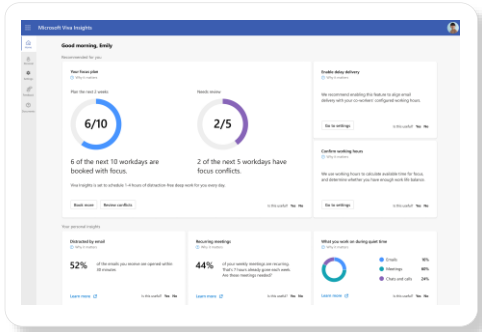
Microsoft Viva Insights

Good morning, Emily

Recommended for you

Your focus plan
Why is this here?

Plan the next 3 weeks

6/10

6 of the next 10 workdays are booked with focus.

Viva Insights is set to schedule 1-4 hours of distraction-free deep work for you every day.

Book more | Review conflicts

Is this useful? Yes No

Needs review

2/5

2 of the next 5 workdays have focus conflicts.

Enable delay delivery
Why is this here?

We recommend enabling this feature to align email delivery with your co-workers' configured working hours.

Go to settings

Is this useful? Yes No

Confirm working hours
Why is this here?

We use working hours to calculate available time for focus, and determine whether you have enough work life balance.

Go to settings

Is this useful? Yes No

Your personal insights

Distracted by email
Why is this here?

52%

of the emails you receive are opened within 30 minutes

Learn more

Is this useful? Yes No

Recurring meetings
Why is this here?

44%

of your weekly meetings are recurring. That's 7 hours weekly given each week. Are these meetings needed?

Learn more

Is this useful? Yes No

What you work on during quiet time
Why is this here?

Emails 15%
Meetings 65%
Chats and calls 24%

Learn more

Is this useful? Yes No